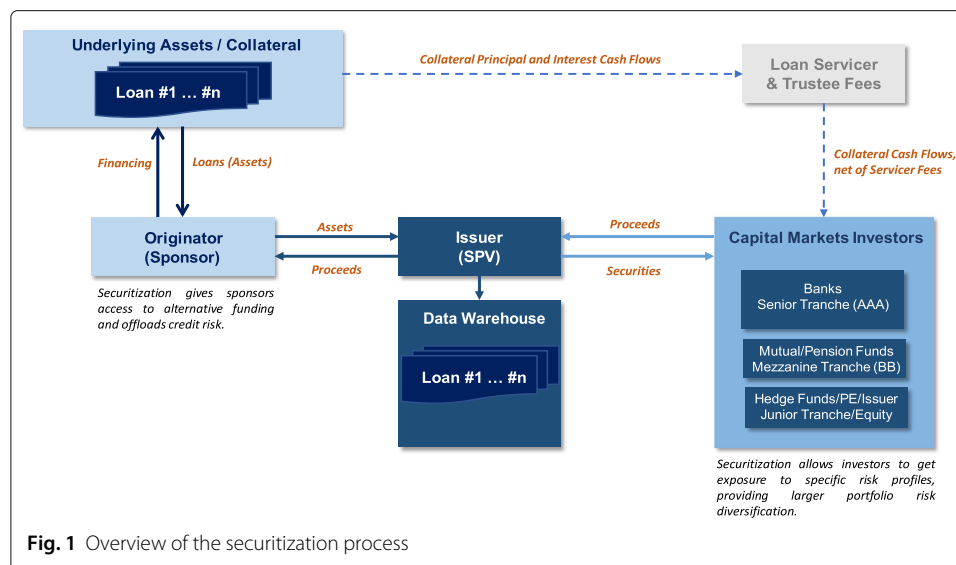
Underlying Assets / Collateral

Loan #1 … #n

Collateral Principal and Interest Cash Flows

Loan Servicer & Trustee Fees

Financing

Loans (Assets)

Collateral Cash Flows, net of Servicer Fees

Originator (Sponsor)

Assets

Proceeds

Issuer (SPV)

Proceeds

Securities

Capital Markets Investors

Securitization gives sponsors access to alternative funding and offloads credit risk.

Data Warehouse

Loan #1 … #n

Banks
Senior Tranche (AAA)

Mutual/Pension Funds
Mezzanine Tranche (BB)

Hedge Funds/PE/Issuer
Junior Tranche/Equity

Securitization allows investors to get exposure to specific risk profiles, providing larger portfolio risk diversification.

Fig. 1 Overview of the securitization process